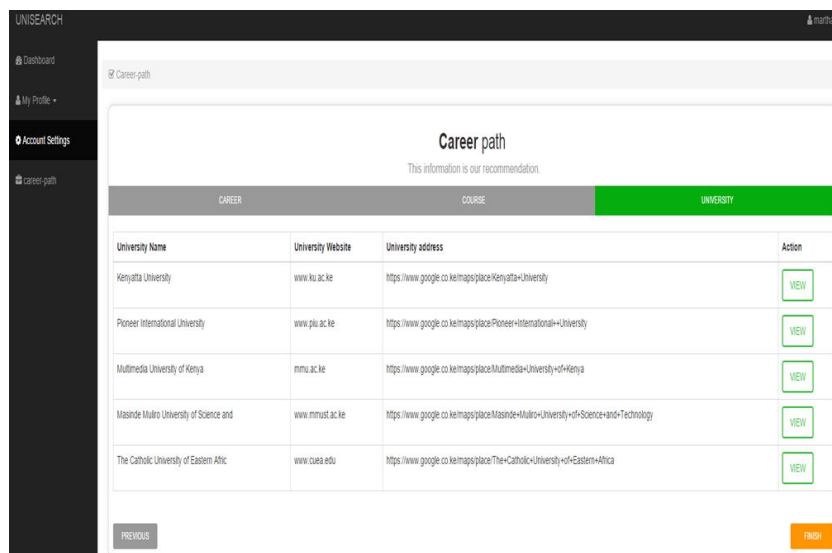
UNISEARCH

martha

Dashboard

My Profile

Account Settings

career-path

Career-path

**Career** path

This information is our recommendation.

CAREER

COURSE

UNIVERSITY

| University Name | University Website | University address | Action |
|---|---|---|---|
| Kenyatta University | www.ku.ac.ke | https://www.google.co.ke/maps/place/Kenyatta+University | VIEW |
| Pioneer International University | www.piu.ac.ke | https://www.google.co.ke/maps/place/Pioneer+International++University | VIEW |
| Multimedia University of Kenya | mmu.ac.ke | https://www.google.co.ke/maps/place/Multimedia+University+of+Kenya | VIEW |
| Masinde Muliro University of Science and | www.mmust.ac.ke | https://www.google.co.ke/maps/place/Masinde+Muliro+University+of+Science+and+Technology | VIEW |
| The Catholic University of Eastern Afric | www.cuea.edu | https://www.google.co.ke/maps/place/The+Catholic+University+of+Eastern+Africa | VIEW |

PREVIOUS

FINISH